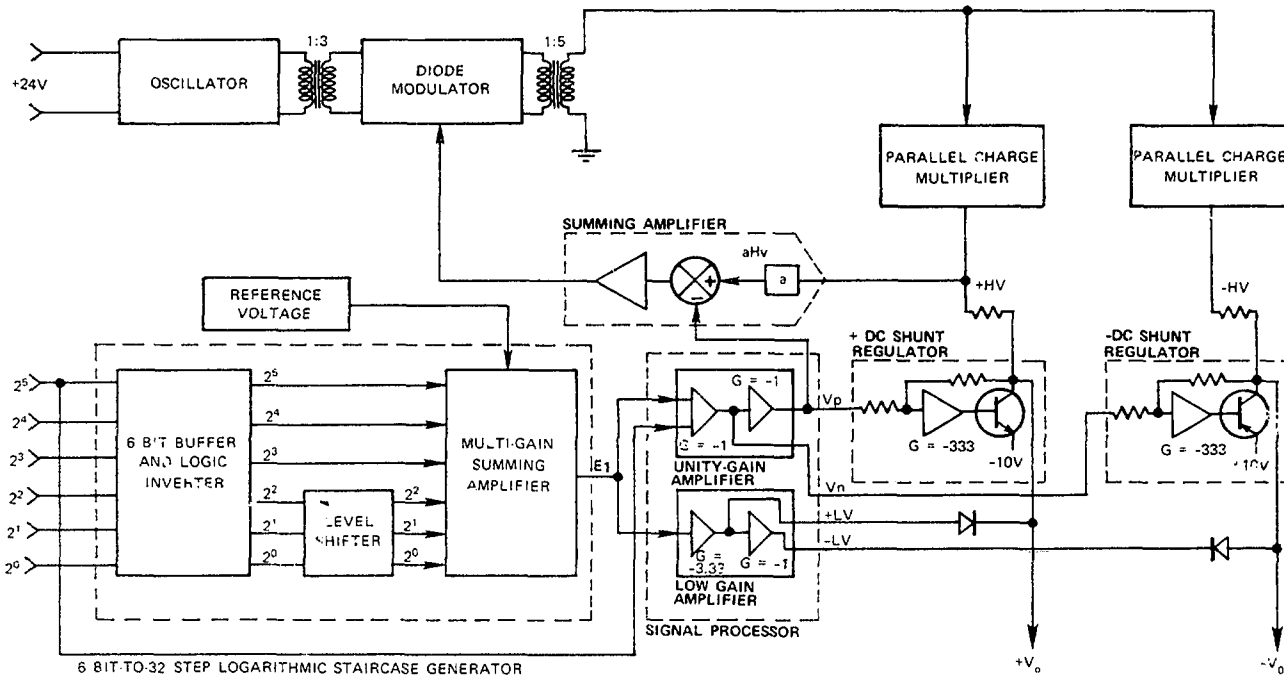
+24V

OSCILLATOR

1:3

DIODE MODULATOR

1:5

PARALLEL CHARGE MULTIPLIER

PARALLEL CHARGE MULTIPLIER

SUMMING AMPLIFIER

aHv

a

+HV

-HV

REFERENCE VOLTAGE

+ DC SHUNT REGULATOR

-DC SHUNT REGULATOR

$2^5$
$2^4$
$2^3$
$2^2$
$2^1$
$2^0$

6 BIT BUFFER AND LOGIC INVERTER

$2^5$
$2^4$
$2^3$
$2^2$
$2^1$
$2^0$

LEVEL SHIFTER

$2^2$
$2^1$
$2^0$

MULTI-GAIN SUMMING AMPLIFIER

E1

G = -1

G = -1

Vp

UNITY-GAIN AMPLIFIER

Vn

G = -333

-10V

G = -333

+10V

+LV

-LV

G = -3.33

G = -1

LOW GAIN AMPLIFIER

SIGNAL PROCESSOR

6 BIT-TO-32 STEP LOGARITHMIC STAIRCASE GENERATOR

$+V_o$

$-V_o$